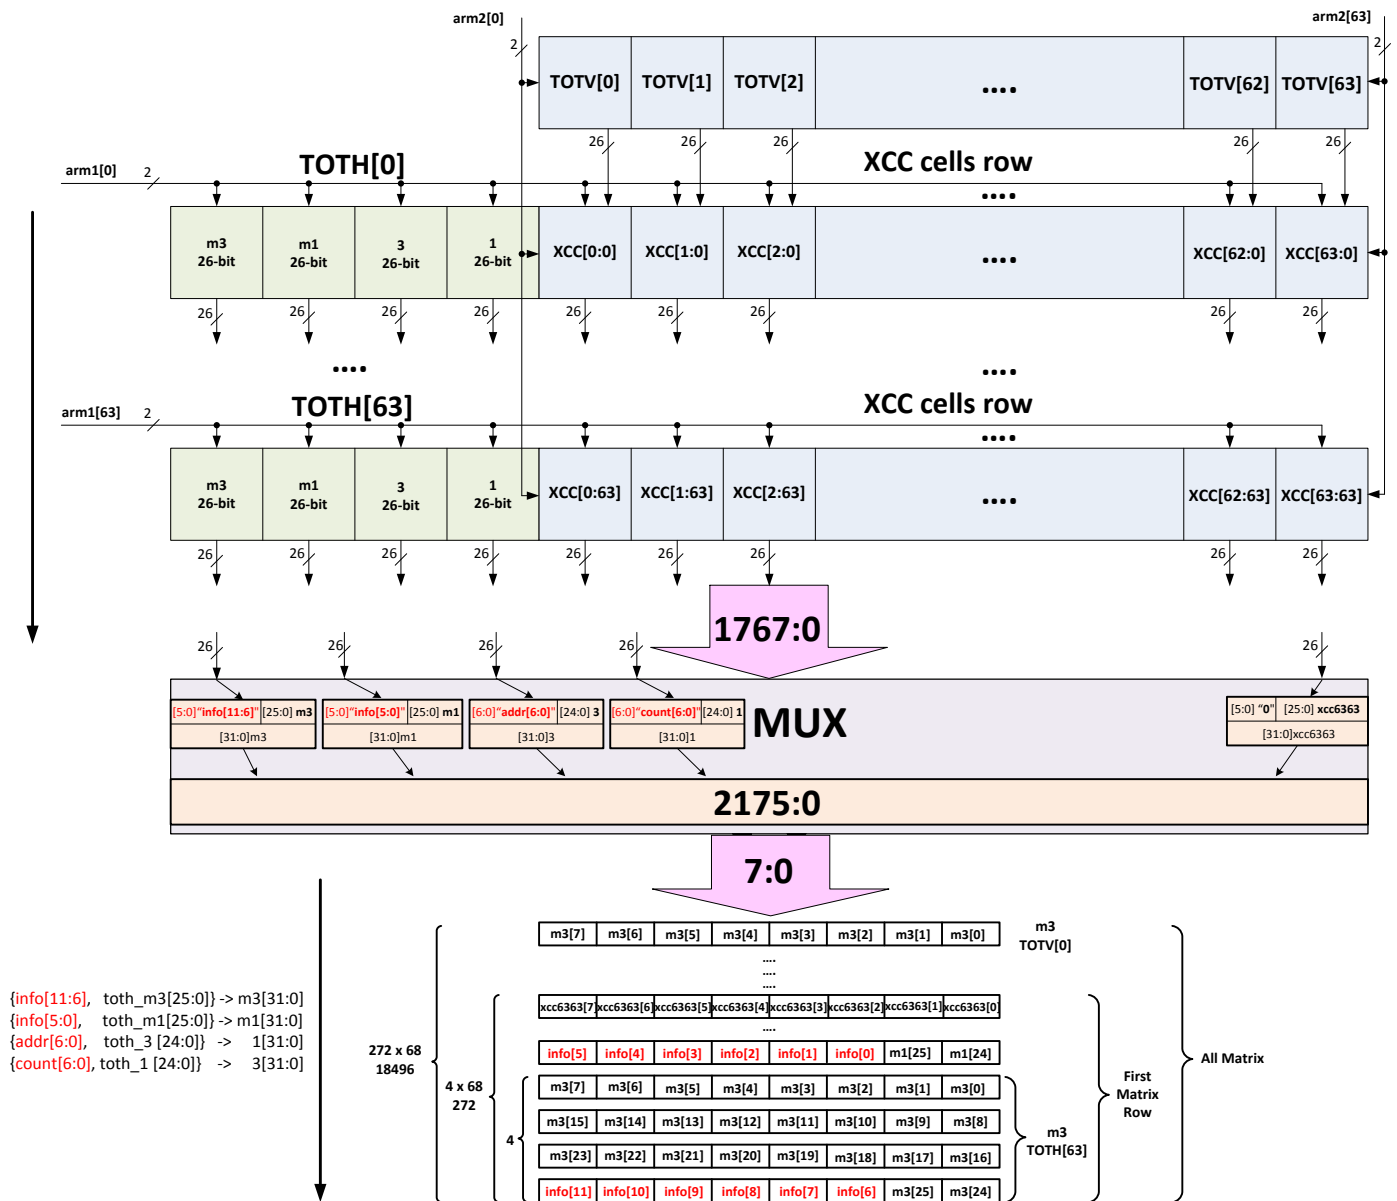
arm2[0]

arm2[63]

2

2

| TOTV[0] | TOTV[1] | TOTV[2] | .... | TOTV[62] | TOTV[63] |
|---|---|---|---|---|---|

26 26 26 26 26

TOTH[0]

XCC cells row

arm1[0] 2

....

| m3 26-bit | m1 26-bit | 3 26-bit | 1 26-bit | XCC[0:0] | XCC[1:0] | XCC[2:0] | .... | XCC[62:0] | XCC[63:0] |
|---|---|---|---|---|---|---|---|---|---|

26 26 26 26 26 26 26 26 26

....

....

arm1[63] 2

TOTH[63]

XCC cells row

....

| m3 26-bit | m1 26-bit | 3 26-bit | 1 26-bit | XCC[0:63] | XCC[1:63] | XCC[2:63] | .... | XCC[62:63] | XCC[63:63] |
|---|---|---|---|---|---|---|---|---|---|

26 26 26 26 26 26 26 26 26

1767:0

26 26 26 26 26

[5:0]"info[11:6]" [25:0] m3
[31:0]m3

[5:0]"info[5:0]" [25:0] m1
[31:0]m1

[6:0]"addr[6:0]" [24:0] 3
[31:0]3

[6:0]"count[6:0]" [24:0] 1
[31:0]1

MUX

[5:0] "0" [25:0] xcc6363
[31:0]xcc6363

2175:0

7:0

| m3[7] | m3[6] | m3[5] | m3[4] | m3[3] | m3[2] | m3[1] | m3[0] |
|---|---|---|---|---|---|---|---|

m3
TOTV[0]

....
....
....

| xcc6363[7] | xcc6363[6] | xcc6363[5] | xcc6363[4] | xcc6363[3] | xcc6363[2] | xcc6363[1] | xcc6363[0] |
|---|---|---|---|---|---|---|---|

....

| info[5] | info[4] | info[3] | info[2] | info[1] | info[0] | m1[25] | m1[24] |
|---|---|---|---|---|---|---|---|

{info[11:6], toth_m3[25:0]} -> m3[31:0]
{info[5:0], toth_m1[25:0]} -> m1[31:0]
{addr[6:0], toth_3 [24:0]} -> 1[31:0]
{count[6:0], toth_1 [24:0]} -> 3[31:0]

272 x 68
18496

4 x 68
272

4

| m3[7] | m3[6] | m3[5] | m3[4] | m3[3] | m3[2] | m3[1] | m3[0] |
|---|---|---|---|---|---|---|---|
| m3[15] | m3[14] | m3[13] | m3[12] | m3[11] | m3[10] | m3[9] | m3[8] |
| m3[23] | m3[22] | m3[21] | m3[20] | m3[19] | m3[18] | m3[17] | m3[16] |
| info[11] | info[10] | info[9] | info[8] | info[7] | info[6] | m3[25] | m3[24] |

m3
TOTH[63]

First
Matrix
Row

All Matrix